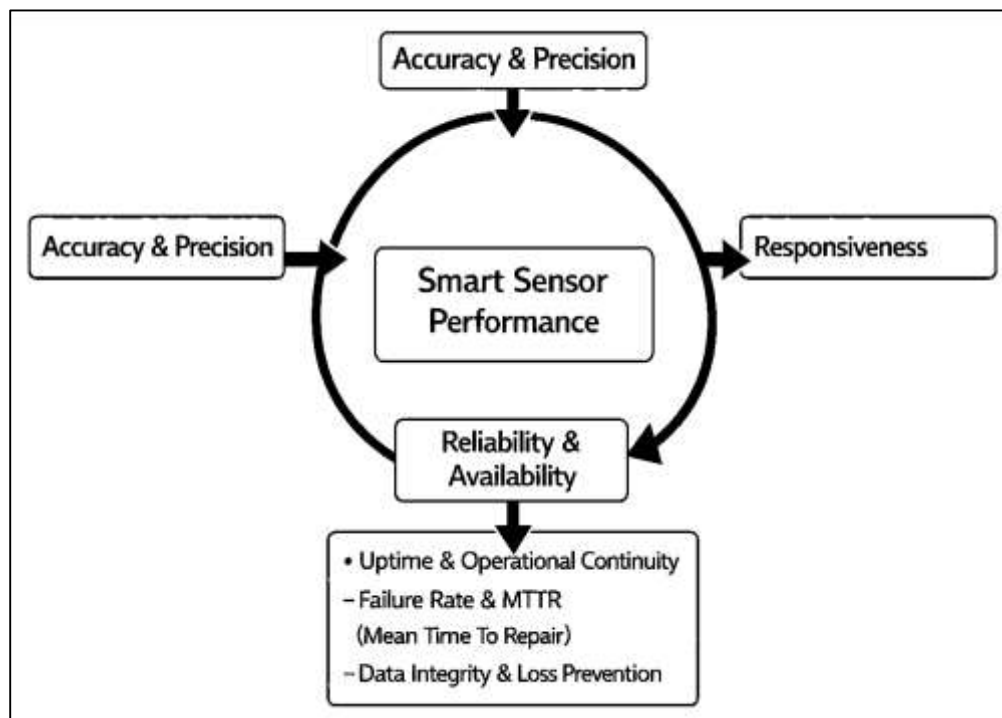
Accuracy & Precision

Accuracy & Precision

Smart Sensor Performance

Responsiveness

Reliability & Availability

• Uptime & Operational Continuity
– Failure Rate & MTTR (Mean Time To Repair)
– Data Integrity & Loss Prevention